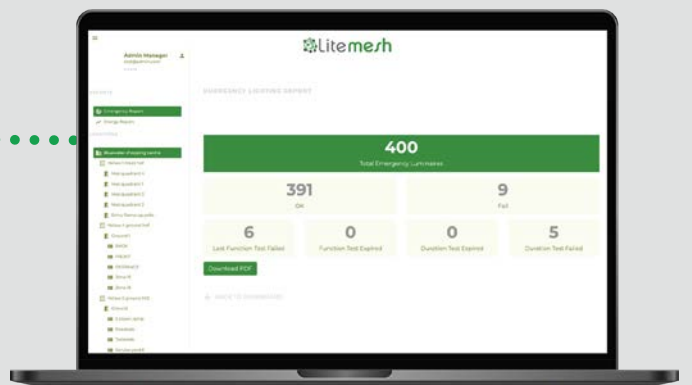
Litemesh

Admin Manager

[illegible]

Emergency Report

Energy Report

Bluewater shopping centre

EMERGENCY LIGHTING REPORT

400

Total Emergency Luminaires

391

OK

9

Fail

6

Last Function Test Failed

0

Function Test Expired

0

Duration Test Expired

5

Duration Test Failed

Download PDF

BACK TO DASHBOARD